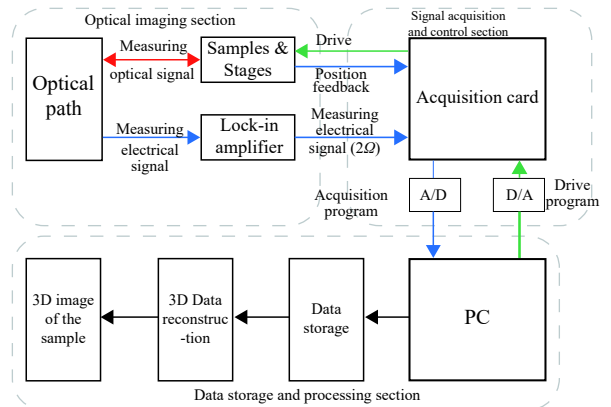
Optical imaging section

Signal acquisition and control section

Optical path

Measuring optical signal

Samples & Stages

Drive

Position feedback

Acquisition card

Measuring electrical signal

Lock-in amplifier

Measuring electrical signal ($2\Omega$)

Acquisition program

A/D

D/A

Drive program

3D image of the sample

3D Data reconstruc-tion

Data storage

PC

Data storage and processing section